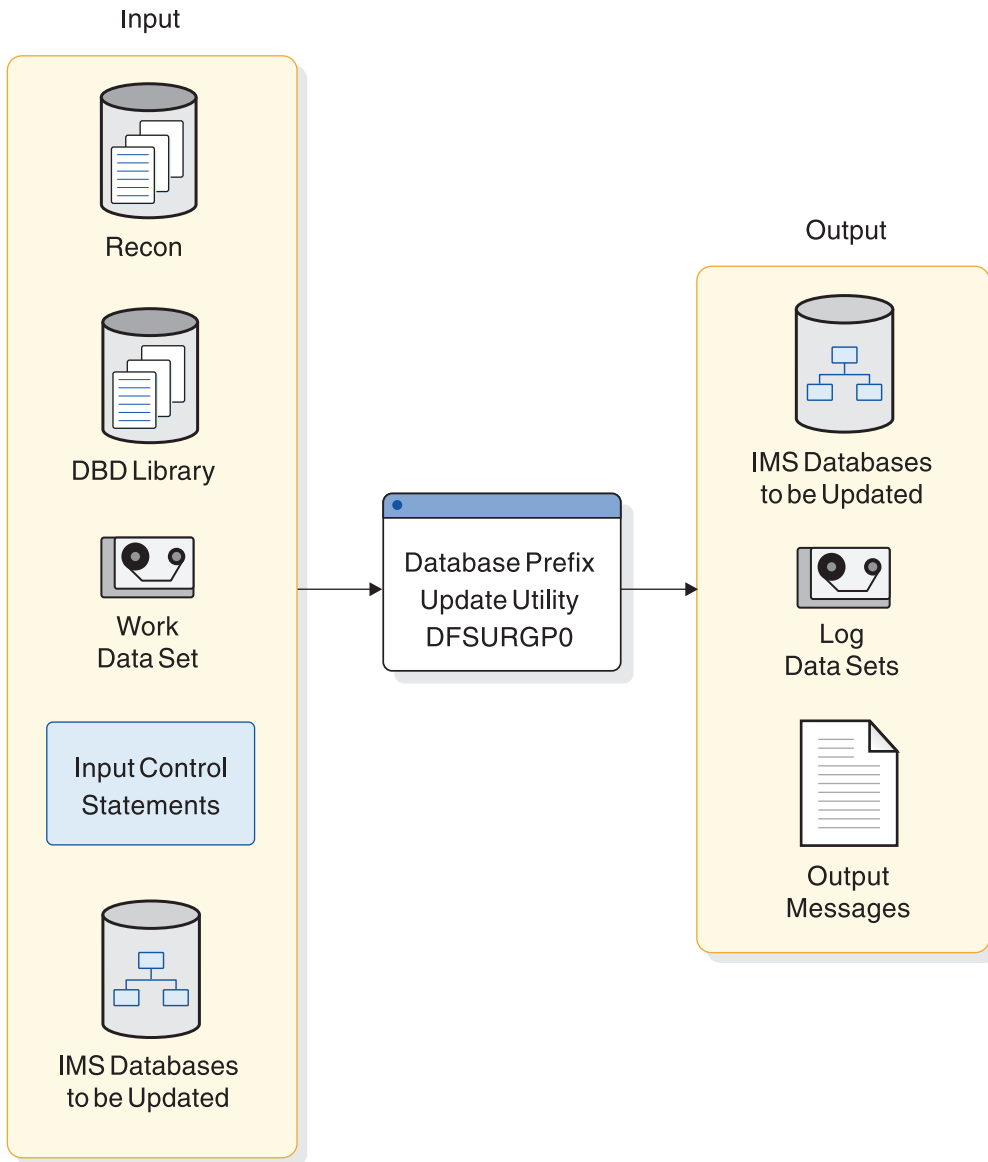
Input

Recon

DBD Library

Work Data Set

Input Control Statements

IMS Databases to be Updated

Database Prefix Update Utility DFSURGP0

Output

IMS Databases to be Updated

Log Data Sets

Output Messages